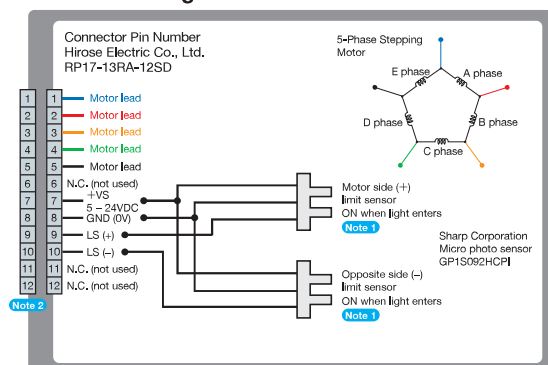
Connector Pin Number
Hirose Electric Co., Ltd.
RP17-13RA-12SD

5-Phase Stepping Motor

E phase
A phase
D phase
B phase
C phase

| | | |
|---|---|---|
| 1 | 1 | Motor lead |
| 2 | 2 | Motor lead |
| 3 | 3 | Motor lead |
| 4 | 4 | Motor lead |
| 5 | 5 | Motor lead |
| 6 | 6 | N.C. (not used) |
| 7 | 7 | +VS 5 – 24VDC |
| 8 | 8 | GND (0V) |
| 9 | 9 | LS (+) |
| 10 | 10 | LS (–) |
| 11 | 11 | N.C. (not used) |
| 12 | 12 | N.C. (not used) |

Note 2

Motor side (+) limit sensor
ON when light enters
Note 1

Sharp Corporation
Micro photo sensor
GP1S092HCPI

Opposite side (–) limit sensor
ON when light enters
Note 1